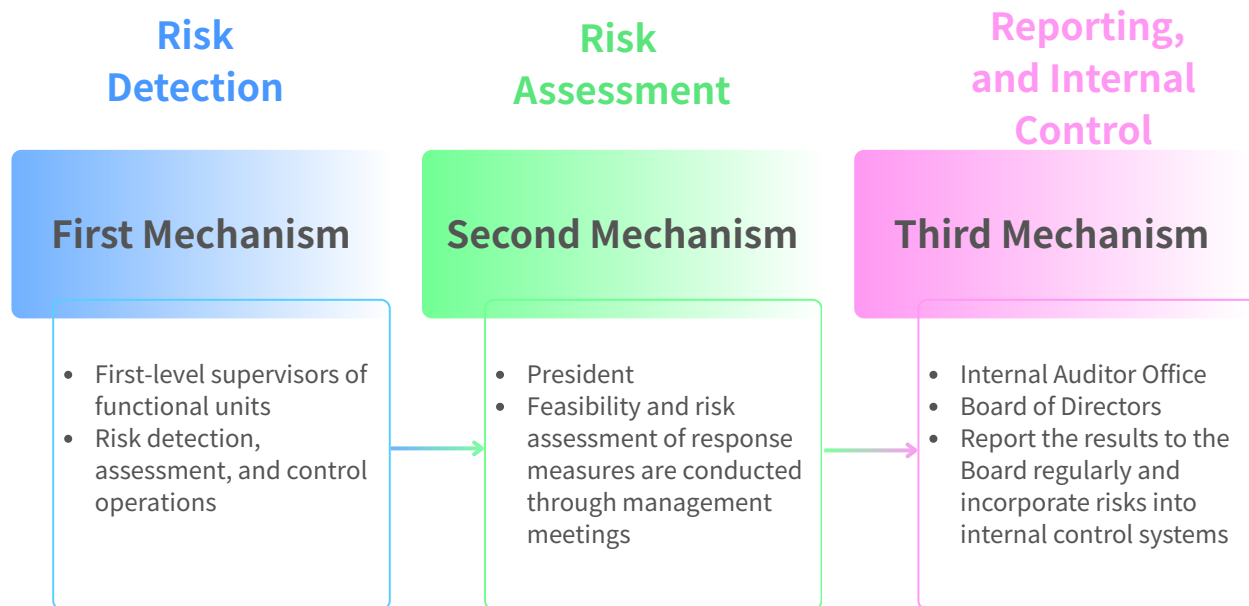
Risk Detection

First Mechanism

- First-level supervisors of functional units
- Risk detection, assessment, and control operations

Risk Assessment

Second Mechanism

- President
- Feasibility and risk assessment of response measures are conducted through management meetings

Reporting, and Internal Control

Third Mechanism

- Internal Auditor Office
- Board of Directors
- Report the results to the Board regularly and incorporate risks into internal control systems